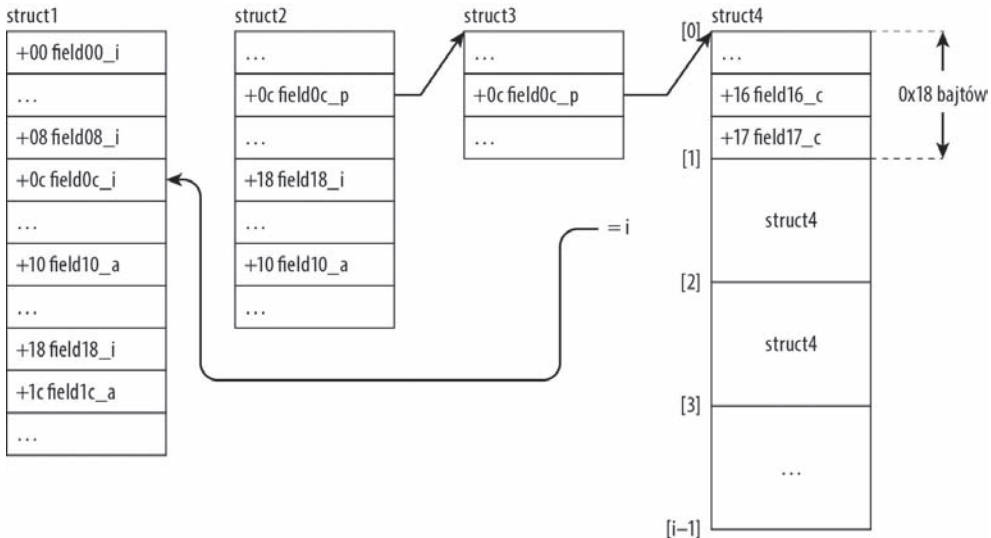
struct1

| +00 field00_i |
|---|
| … |
| +08 field08_i |
| +0c field0c_i |
| … |
| +10 field10_a |
| … |
| +18 field18_i |
| +1c field1c_a |
| … |

struct2

| … |
|---|
| +0c field0c_p |
| … |
| +18 field18_i |
| … |
| +10 field10_a |
| … |

struct3

| … |
|---|
| +0c field0c_p |
| … |

struct4

[0]

| … |
|---|
| +16 field16_c |
| +17 field17_c |

0x18 bajtów

[1]

struct4

[2]

struct4

[3]

…

[i–1]

= i